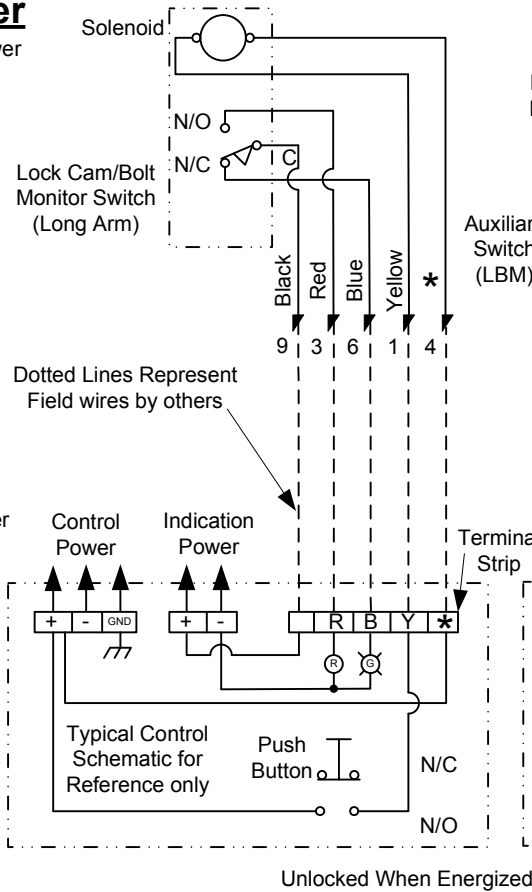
er

ver

Solenoid

N/O

N/C

C

Lock Cam/Bolt Monitor Switch (Long Arm)

Black

Red

Blue

Yellow

*

Auxiliar Switch (LBM)

9

3

6

1

4

Dotted Lines Represent Field wires by others

Control Power

Indication Power

Termina Strip

+

-

GND

+

-

R

B

Y

*

R

G

Typical Control Schematic for Reference only

Push Button

N/C

N/O

Unlocked When Energized